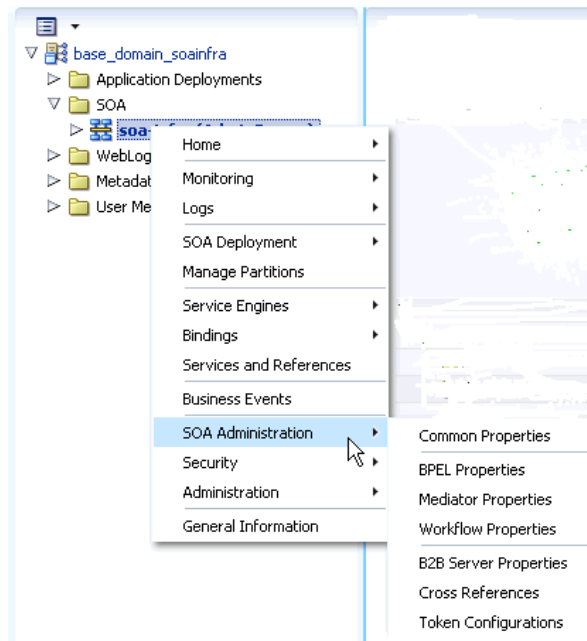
base_domain_soainfra
Application Deployments
SOA
soa-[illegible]
WebLog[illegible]
Metadat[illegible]
User Me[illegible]

Home
Monitoring
Logs
SOA Deployment
Manage Partitions
Service Engines
Bindings
Services and References
Business Events
SOA Administration
Security
Administration
General Information

Common Properties
BPEL Properties
Mediator Properties
Workflow Properties
B2B Server Properties
Cross References
Token Configurations